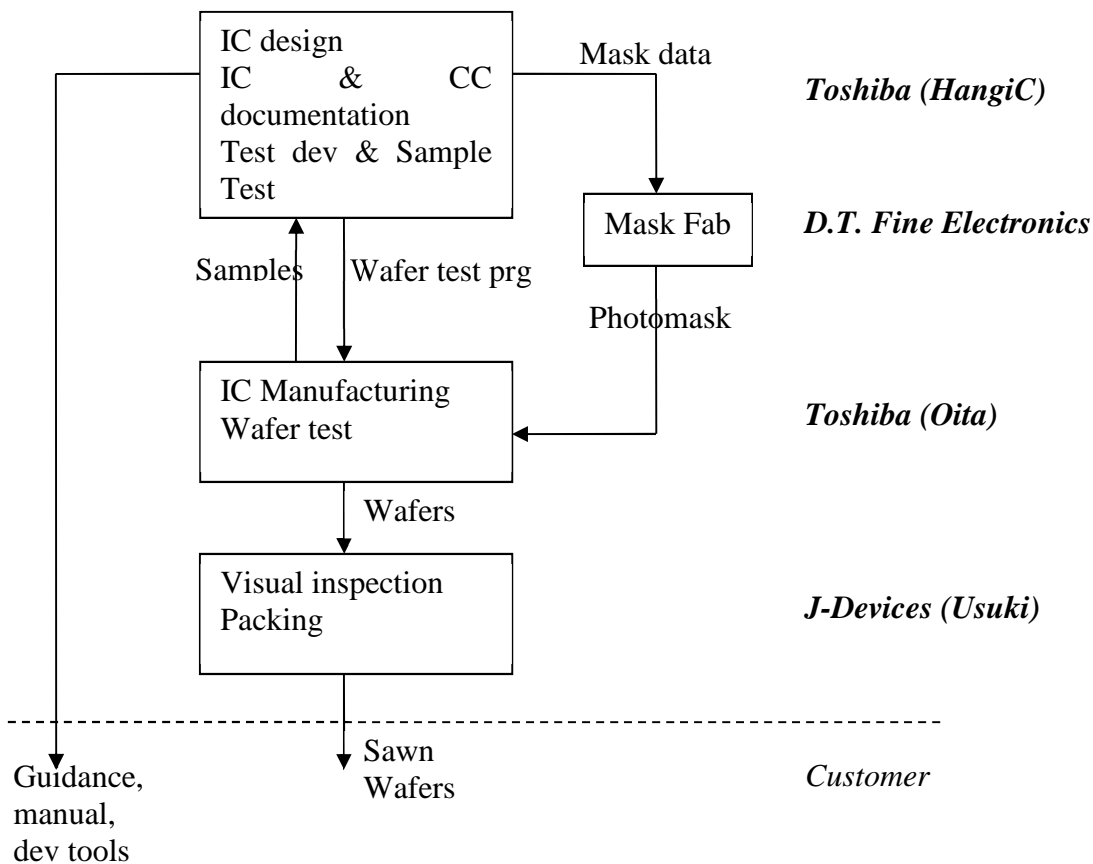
IC design
IC & CC documentation
Test dev & Sample Test

Mask data

*Toshiba (HangiC)*

Mask Fab

*D.T. Fine Electronics*

Samples

Wafer test prg

Photomask

IC Manufacturing
Wafer test

*Toshiba (Oita)*

Wafers

Visual inspection
Packing

*J-Devices (Usuki)*

Guidance, manual, dev tools

Sawn Wafers

*Customer*